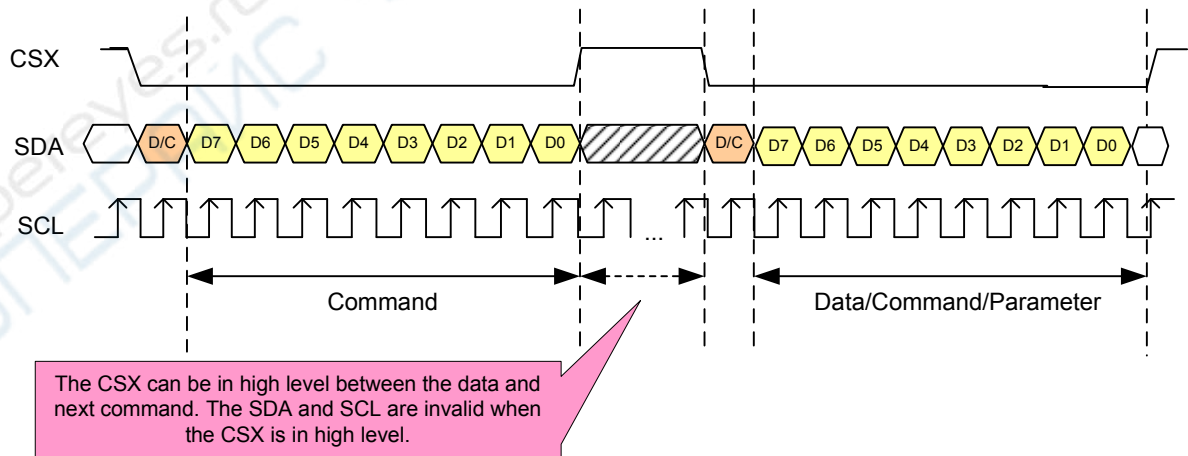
CSX

SDA

D/C D7 D6 D5 D4 D3 D2 D1 D0 D/C D7 D6 D5 D4 D3 D2 D1 D0

SCL

...

Command

Data/Command/Parameter

The CSX can be in high level between the data and next command. The SDA and SCL are invalid when the CSX is in high level.